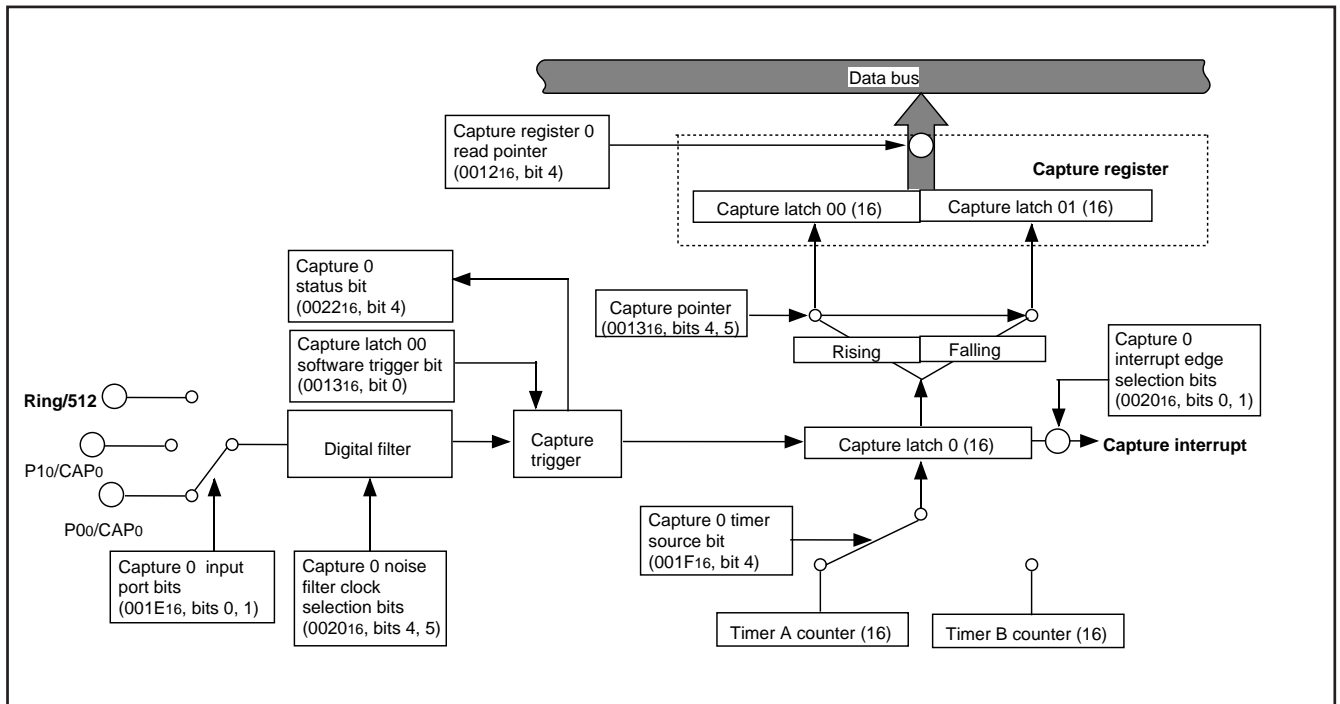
Data bus

Capture register 0 read pointer ($0012_{16}$, bit 4)

Capture register

Capture latch 00 (16)

Capture latch 01 (16)

Capture 0 status bit ($0022_{16}$, bit 4)

Capture pointer ($0013_{16}$, bits 4, 5)

Capture latch 00 software trigger bit ($0013_{16}$, bit 0)

Rising

Falling

Capture 0 interrupt edge selection bits ($0020_{16}$, bits 0, 1)

Ring/512

P$1_0$/CAP$_0$

P$0_0$/CAP$_0$

Digital filter

Capture trigger

Capture latch 0 (16)

Capture interrupt

Capture 0 timer source bit ($001F_{16}$, bit 4)

Capture 0 input port bits ($001E_{16}$, bits 0, 1)

Capture 0 noise filter clock selection bits ($0020_{16}$, bits 4, 5)

Timer A counter (16)

Timer B counter (16)